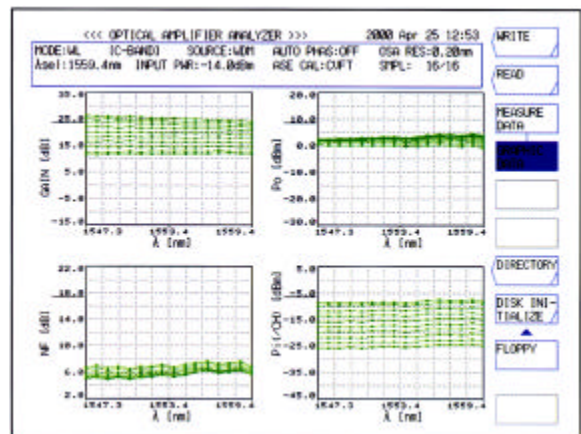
<<< OPTICAL AMPLIFIER ANALYZER >>>
2000 Apr 25 12:53

MODE:WL (C-BAND) SOURCE:WDM AUTO PHAS:OFF OSA RES:0.20nm
λsel:1559.4nm INPUT PWR:-14.0dBm ASE CAL:CUFT SMPL: 16/16

WRITE
READ
MEASURE DATA
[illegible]
DIRECTORY
DISK INITIALIZE
FLOPPY

GAIN [dB]
35.0
25.0
15.0
5.0
-5.0
-15.0
1547.3 1553.4 1559.4
λ [nm]

Po [dBm]
20.0
10.0
0.0
-10.0
-20.0
-30.0
1547.3 1553.4 1559.4
λ [nm]

NF [dB]
22.0
18.0
14.0
10.0
6.0
2.0
1547.3 1553.4 1559.4
λ [nm]

Pi/CH [dBm]
5.0
-5.0
-15.0
-25.0
-35.0
-45.0
1547.3 1553.4 1559.4
λ [nm]